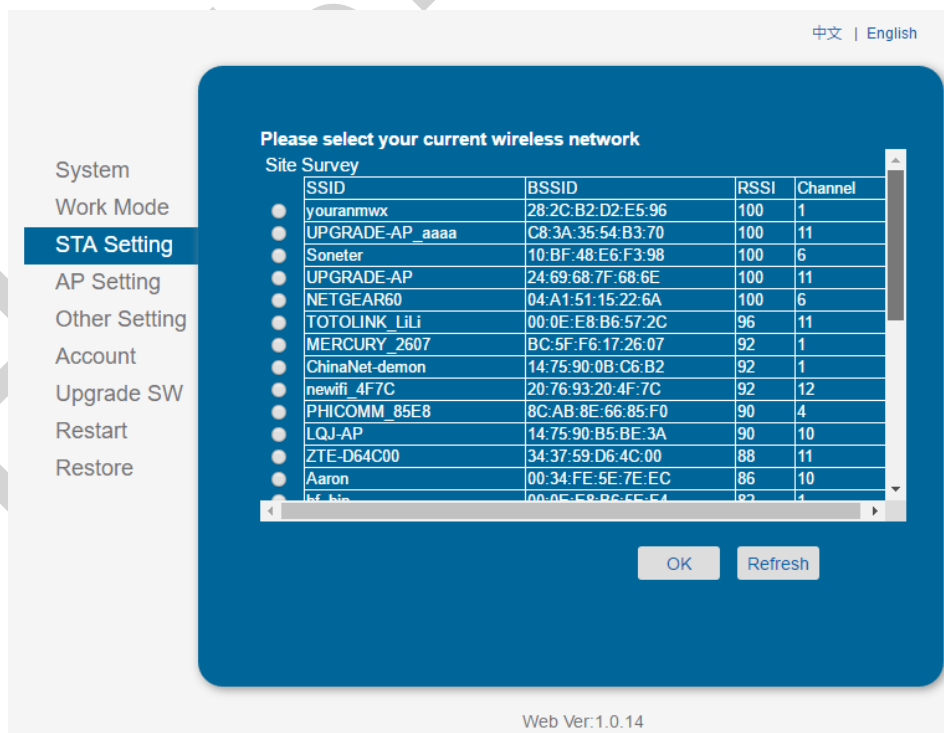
中文 | English

System
Work Mode
STA Setting
AP Setting
Other Setting
Account
Upgrade SW
Restart
Restore

Please select your current wireless network

Site Survey

| | SSID | BSSID | RSSI | Channel |
|---|---|---|---|---|
| | youranmwx | 28:2C:B2:D2:E5:96 | 100 | 1 |
| | UPGRADE-AP_aaaa | C8:3A:35:54:B3:70 | 100 | 11 |
| | Soneter | 10:BF:48:E6:F3:98 | 100 | 6 |
| | UPGRADE-AP | 24:69:68:7F:68:6E | 100 | 11 |
| | NETGEAR60 | 04:A1:51:15:22:6A | 100 | 6 |
| | TOTOLINK_LiLi | 00:0E:E8:B6:57:2C | 96 | 11 |
| | MERCURY_2607 | BC:5F:F6:17:26:07 | 92 | 1 |
| | ChinaNet-demon | 14:75:90:0B:C6:B2 | 92 | 1 |
| | newifi_4F7C | 20:76:93:20:4F:7C | 92 | 12 |
| | PHICOMM_85E8 | 8C:AB:8E:66:85:F0 | 90 | 4 |
| | LQJ-AP | 14:75:90:B5:BE:3A | 90 | 10 |
| | ZTE-D64C00 | 34:37:59:D6:4C:00 | 88 | 11 |
| | Aaron | 00:34:FE:5E:7E:EC | 86 | 10 |
| | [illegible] | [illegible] | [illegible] | 1 |

OK Refresh

Web Ver:1.0.14